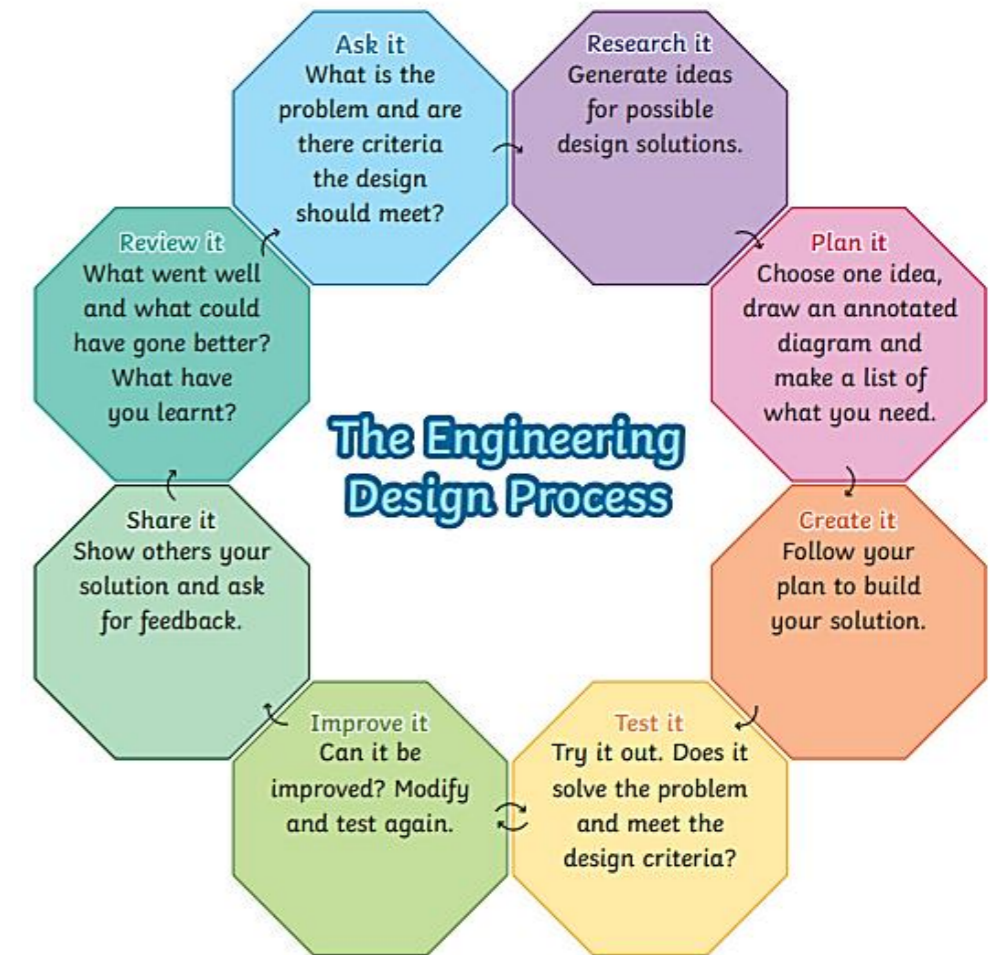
The Engineering Design Process

Ask it
What is the problem and are there criteria the design should meet?

Research it
Generate ideas for possible design solutions.

Plan it
Choose one idea, draw an annotated diagram and make a list of what you need.

Create it
Follow your plan to build your solution.

Test it
Try it out. Does it solve the problem and meet the design criteria?

Improve it
Can it be improved? Modify and test again.

Share it
Show others your solution and ask for feedback.

Review it
What went well and what could have gone better? What have you learnt?